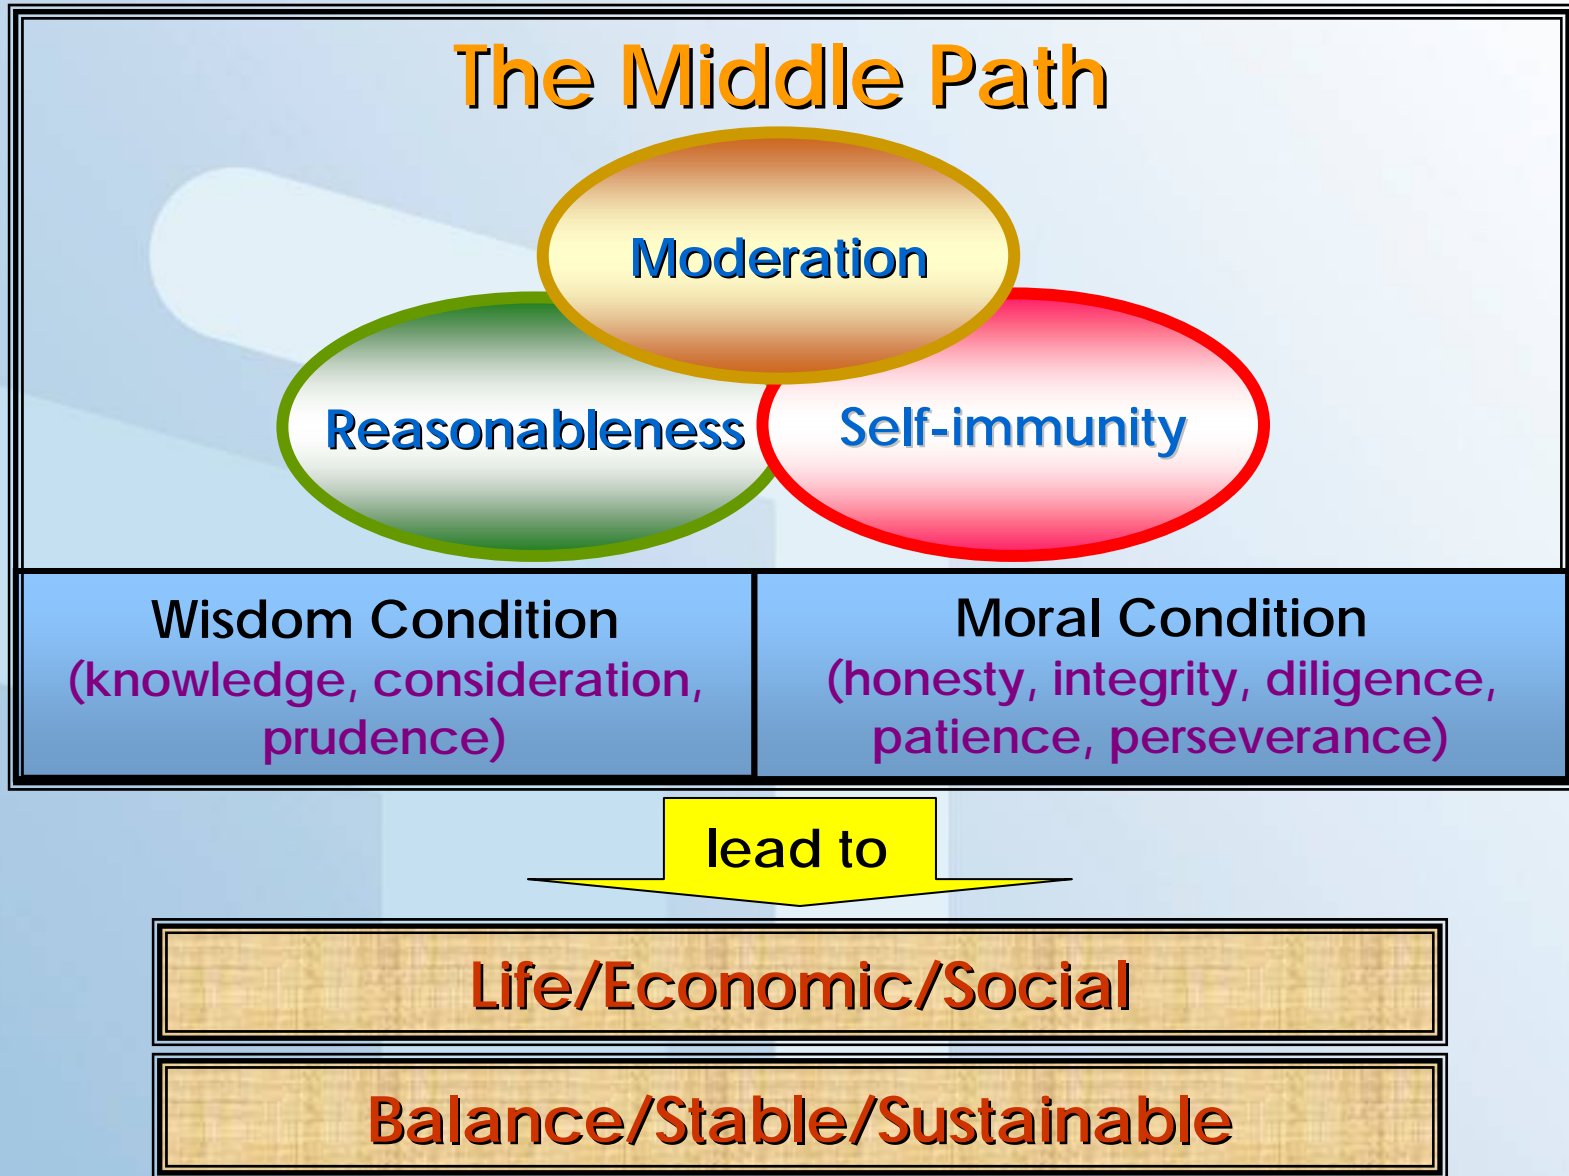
The Middle Path

Moderation

Reasonableness

Self-immunity

| Wisdom Condition (knowledge, consideration, prudence) | Moral Condition (honesty, integrity, diligence, patience, perseverance) |
|---|---|

lead to

Life/Economic/Social

Balance/Stable/Sustainable